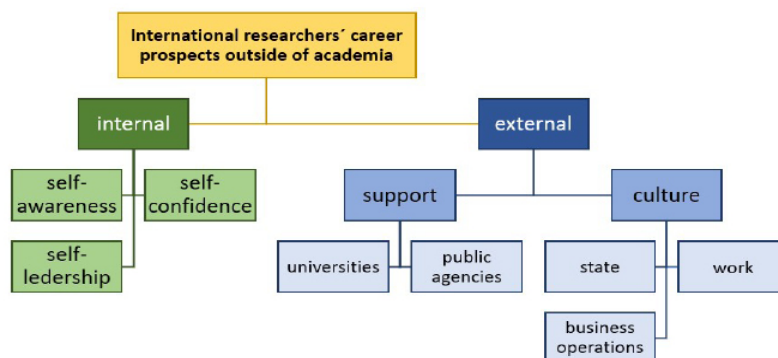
International researchers´ career prospects outside of academia

internal

self-awareness

self-confidence

self-ledership

external

support

universities

public agencies

culture

state

work

business operations